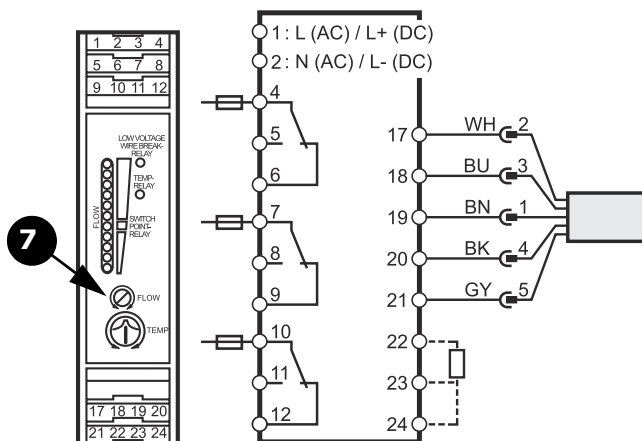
1 2 3 4
5 6 7 8
9 10 11 12

LOW VOLTAGE WIRE BREAK-RELAY
TEMP-RELAY
FLOW
SWITCH POINT-RELAY
7
FLOW
TEMP
17 18 19 20
21 22 23 24

1: L (AC) / L+ (DC)
2: N (AC) / L- (DC)
4
5
6
7
8
9
10
11
12
17
18
19
20
21
22
23
24
WH 2
BU 3
BN 1
BK 4
GY 5